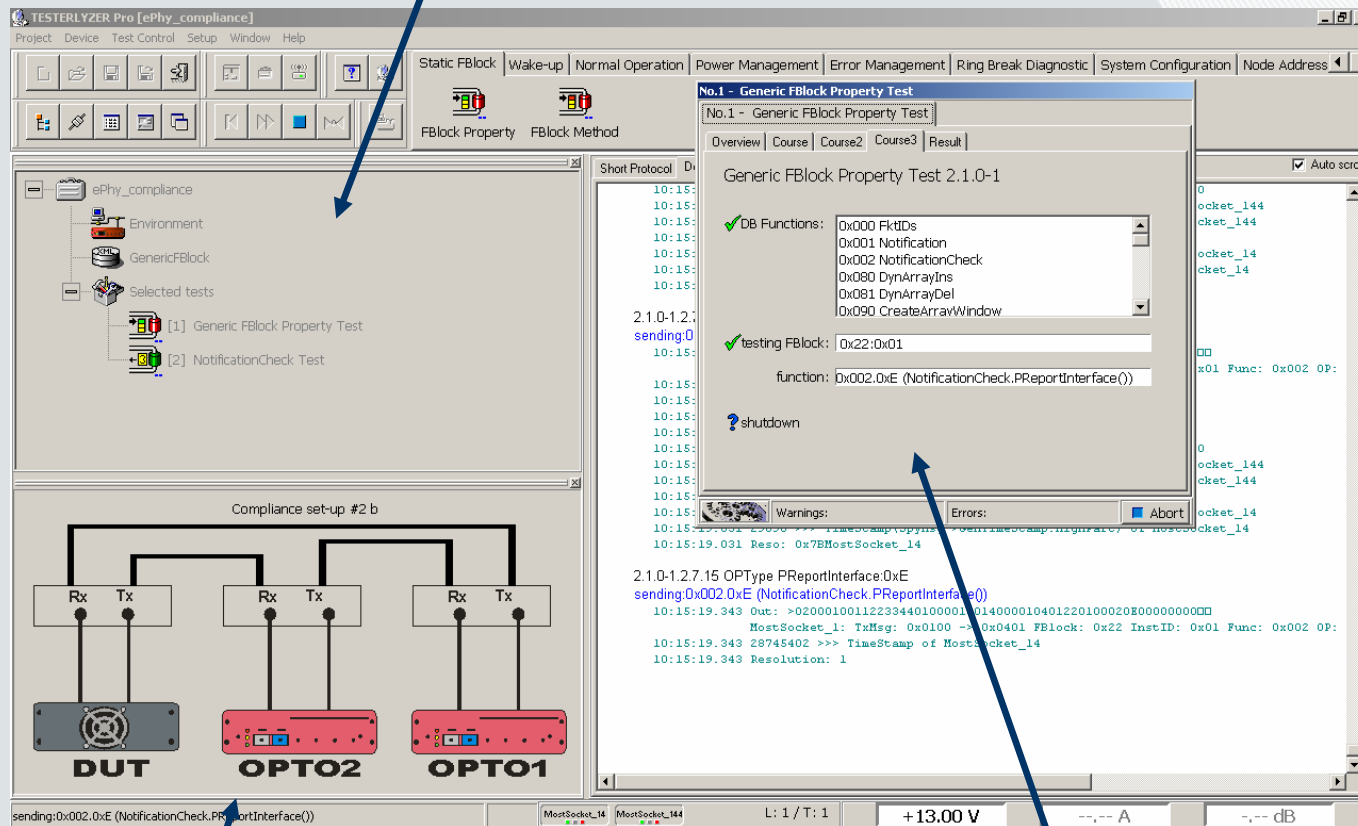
TESTERLYZER Pro [ePhy_compliance]

Project Device Test Control Setup Window Help

Static FBlock | Wake-up | Normal Operation | Power Management | Error Management | Ring Break Diagnostic | System Configuration | Node Address

FBlock Property FBlock Method

ePhy_compliance
Environment
GenericFBlock
Selected tests
[1] Generic FBlock Property Test
[2] NotificationCheck Test

Compliance set-up #2 b

Rx Tx Rx Tx Rx Tx

DUT OPTO2 OPTO1

No.1 - Generic FBlock Property Test

No.1 - Generic FBlock Property Test

Overview | Course | Course2 | Course3 | Result

Generic FBlock Property Test 2.1.0-1

DB Functions:
0x000 FktIDs
0x001 Notification
0x002 NotificationCheck
0x080 DynArrayIns
0x081 DynArrayDel
0x090 CreateArrayWindow

testing FBlock: 0x22:0x01

function: 0x002.0xE (NotificationCheck.PReportInterface())

shutdown

Warnings: Errors: Abort

Short Protocol De

Auto scro

10:15: 0
10:15: ocket_144
10:15: cket_144
10:15:
10:15: ocket_14
10:15: cket_14
10:15:
2.1.0-1.2.7
sending:0
10:15: □□
x01 Func: 0x002 OP:
10:15:
10:15:
10:15:
10:15:
10:15: 0
10:15: ocket_144
10:15: cket_144
10:15:
10:15: ocket_14
10:15:19.031 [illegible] cket_14
10:15:19.031 Reso: 0x7BMostSocket_14

2.1.0-1.2.7.15 OPType PReportInterface:0xE
sending:0x002.0xE (NotificationCheck.PReportInterface())
10:15:19.343 Out: >020001001122334401000010140000104012201000020E00000000□□
MostSocket_1: TxMsg: 0x0100 -> 0x0401 FBlock: 0x22 InstID: 0x01 Func: 0x002 OP:
10:15:19.343 28745402 >>> TimeStamp of MostSocket_14
10:15:19.343 Resolution: 1

sending:0x002.0xE (NotificationCheck.PReportInterface())

MostSocket_14 MostSocket_144

L: 1 / T: 1

+13.00 V

-.-- A

-.-- dB